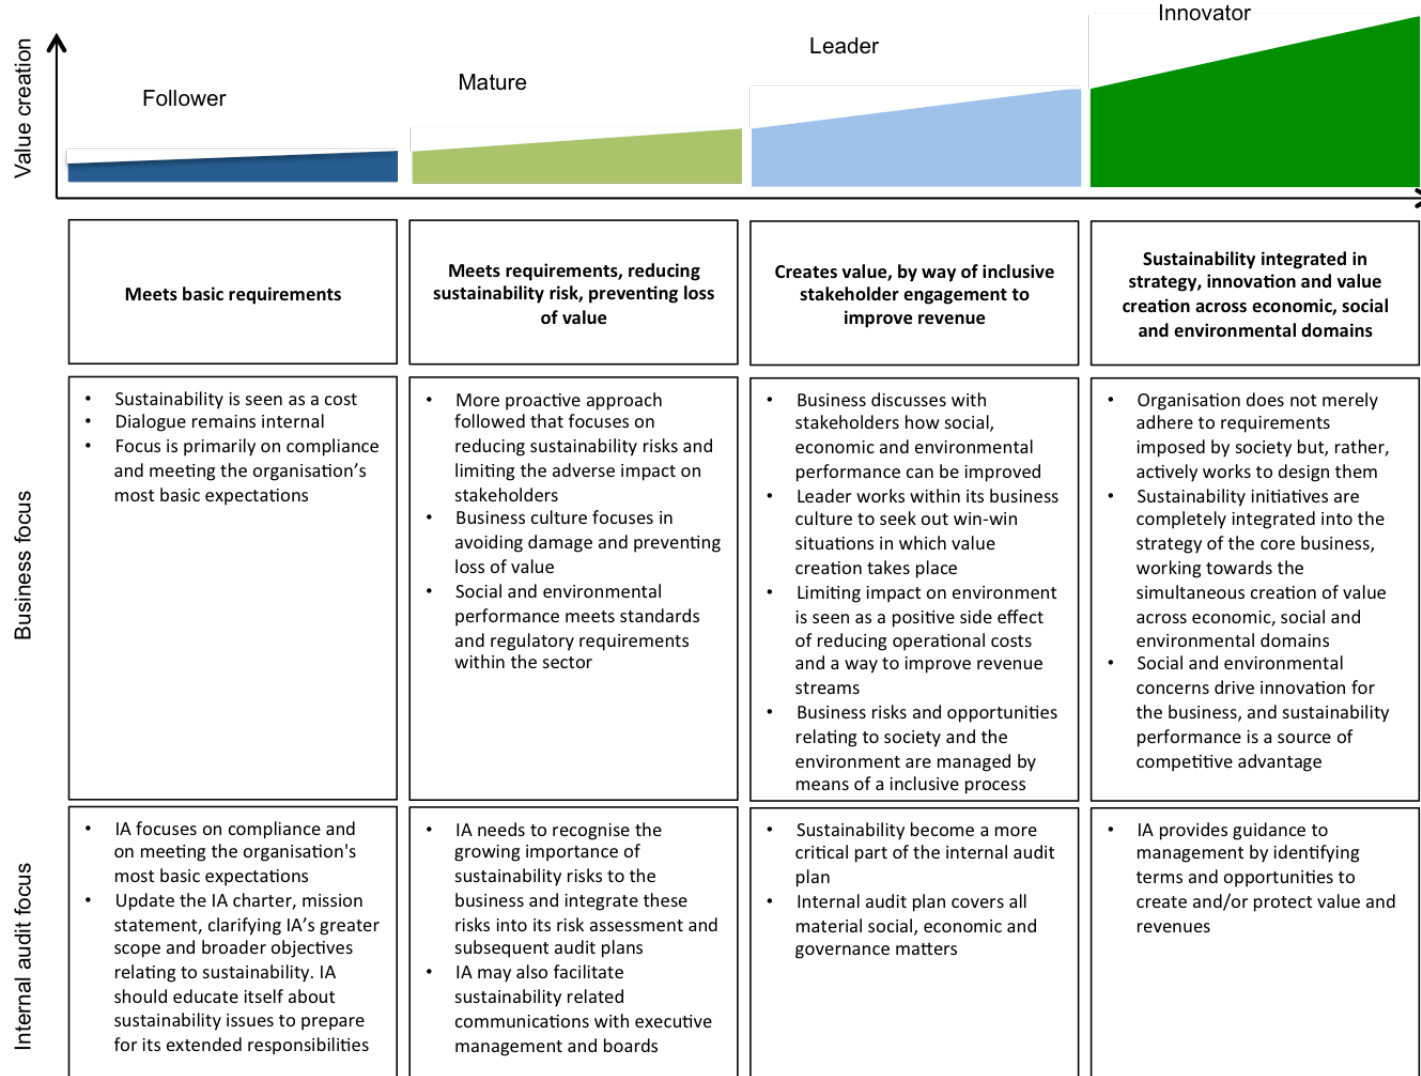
Value creation

Follower

Mature

Leader

Innovator

| | Follower | Mature | Leader | Innovator |
|---|---|---|---|---|
| | **Meets basic requirements** | **Meets requirements, reducing sustainability risk, preventing loss of value** | **Creates value, by way of inclusive stakeholder engagement to improve revenue** | **Sustainability integrated in strategy, innovation and value creation across economic, social and environmental domains** |
| Business focus | • Sustainability is seen as a cost<br>• Dialogue remains internal<br>• Focus is primarily on compliance and meeting the organisation's most basic expectations | • More proactive approach followed that focuses on reducing sustainability risks and limiting the adverse impact on stakeholders<br>• Business culture focuses in avoiding damage and preventing loss of value<br>• Social and environmental performance meets standards and regulatory requirements within the sector | • Business discusses with stakeholders how social, economic and environmental performance can be improved<br>• Leader works within its business culture to seek out win-win situations in which value creation takes place<br>• Limiting impact on environment is seen as a positive side effect of reducing operational costs and a way to improve revenue streams<br>• Business risks and opportunities relating to society and the environment are managed by means of a inclusive process | • Organisation does not merely adhere to requirements imposed by society but, rather, actively works to design them<br>• Sustainability initiatives are completely integrated into the strategy of the core business, working towards the simultaneous creation of value across economic, social and environmental domains<br>• Social and environmental concerns drive innovation for the business, and sustainability performance is a source of competitive advantage |
| Internal audit focus | • IA focuses on compliance and on meeting the organisation's most basic expectations<br>• Update the IA charter, mission statement, clarifying IA's greater scope and broader objectives relating to sustainability. IA should educate itself about sustainability issues to prepare for its extended responsibilities | • IA needs to recognise the growing importance of sustainability risks to the business and integrate these risks into its risk assessment and subsequent audit plans<br>• IA may also facilitate sustainability related communications with executive management and boards | • Sustainability become a more critical part of the internal audit plan<br>• Internal audit plan covers all material social, economic and governance matters | • IA provides guidance to management by identifying terms and opportunities to create and/or protect value and revenues |